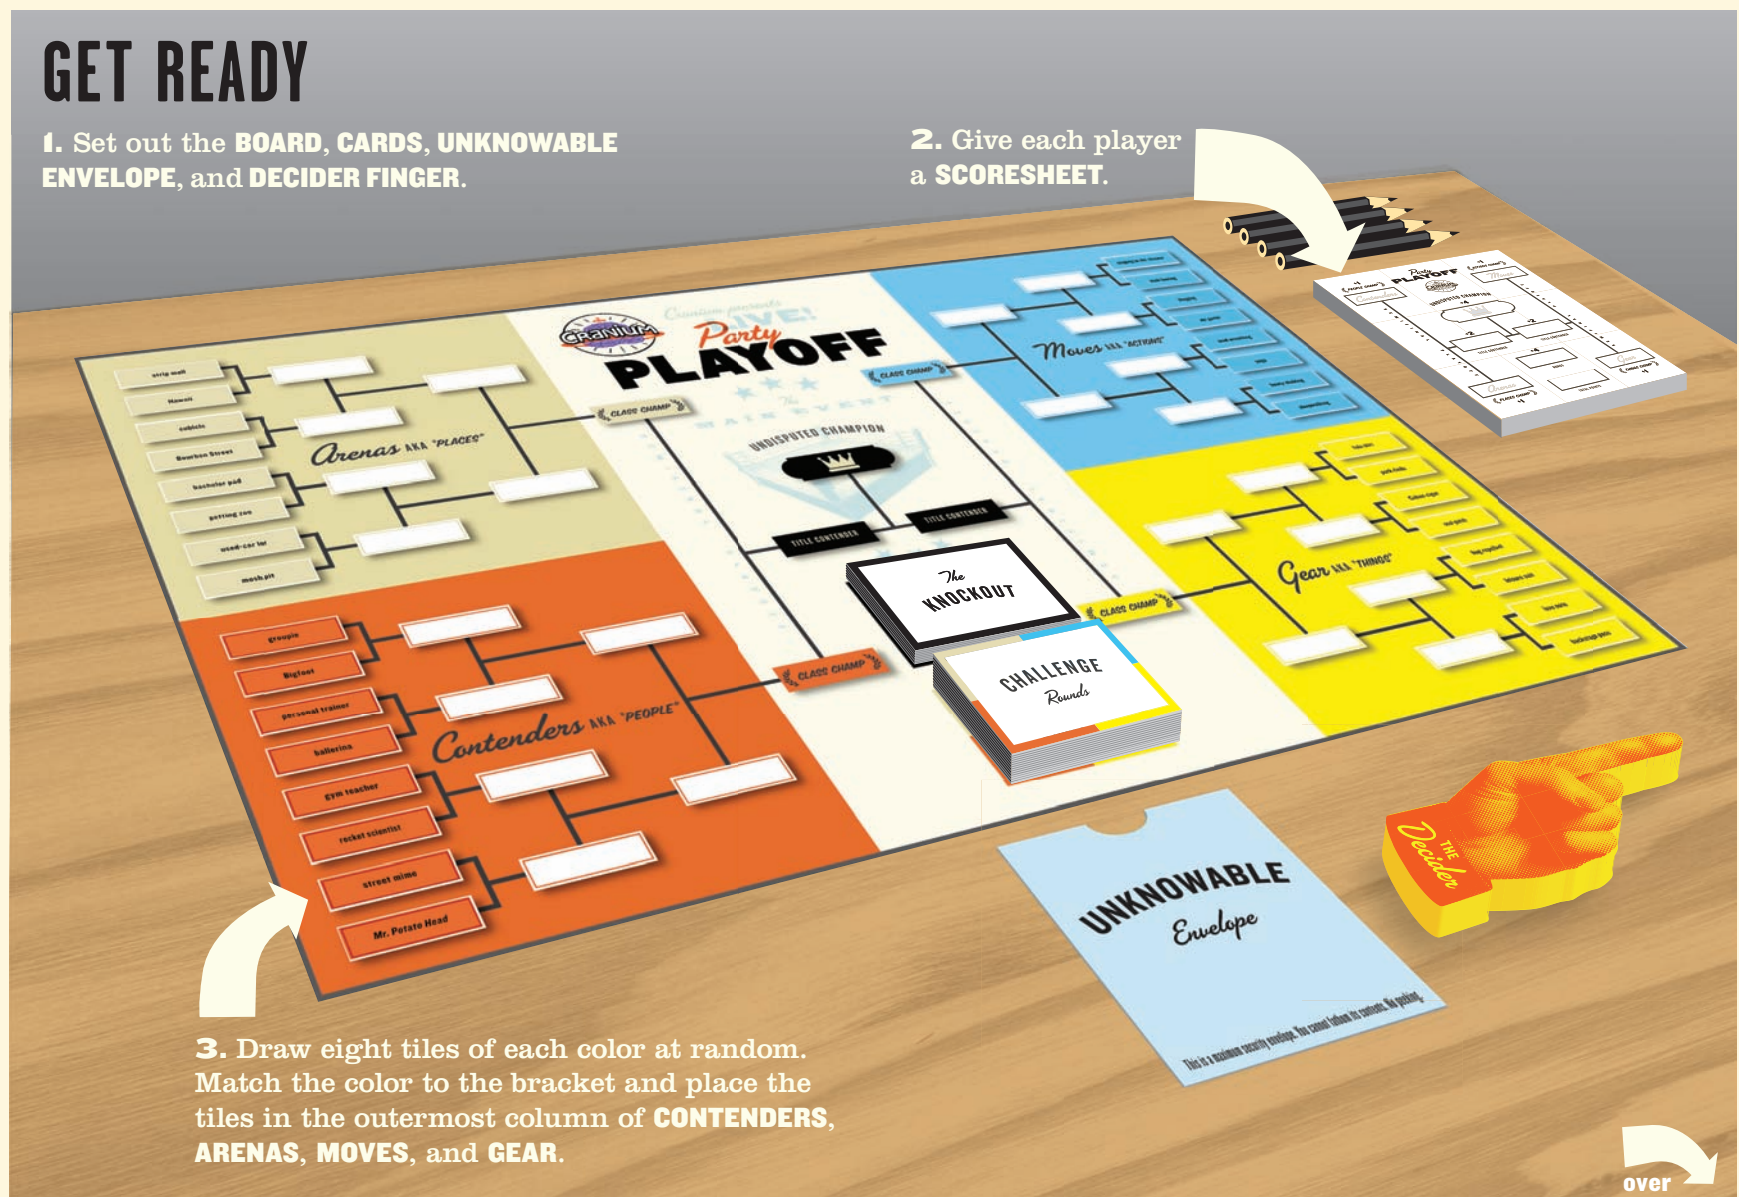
GET READY

1. Set out the BOARD, CARDS, UNKNOWABLE ENVELOPE, and DECIDER FINGER.

2. Give each player a SCORESHEET.

CRANIUM

Cranium presents LIVE!

Party PLAYOFF

The MAIN EVENT

UNDISPUTED CHAMPION

TITLE CONTENDER

TITLE CONTENDER

CLASS CHAMP

CLASS CHAMP

CLASS CHAMP

CLASS CHAMP

strip mall

Hawaii

cubicle

Bourbon Street

bachelor pad

petting zoo

used-car lot

mosh pit

Arenas AKA "PLACES"

groupie

Bigfoot

personal trainer

ballerina

gym teacher

rocket scientist

street mime

Mr. Potato Head

Contenders AKA "PEOPLE"

Moves AKA "ACTIONS"

Gear AKA "THINGS"

The KNOCKOUT

CHALLENGE Rounds

UNKNOWABLE Envelope

This is a maximum security envelope. You cannot fathom its contents. No peeking.

THE Decider

3. Draw eight tiles of each color at random. Match the color to the bracket and place the tiles in the outermost column of CONTENDERS, ARENAS, MOVES, and GEAR.

over